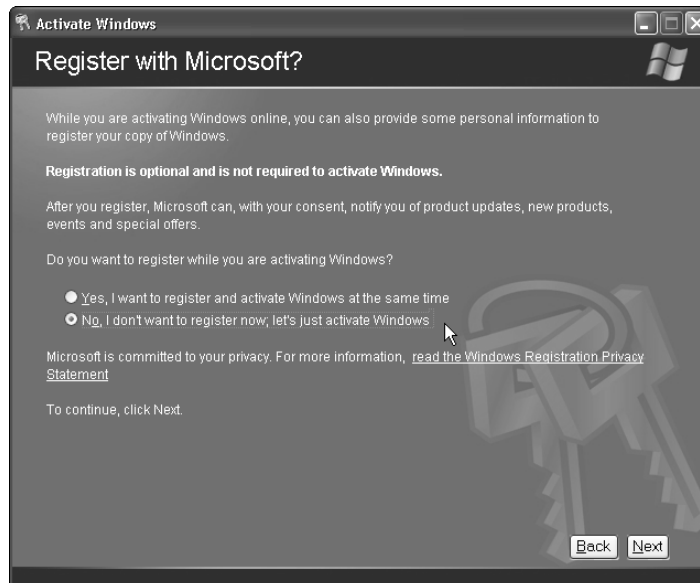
Activate Windows

Register with Microsoft?

While you are activating Windows online, you can also provide some personal information to register your copy of Windows.

**Registration is optional and is not required to activate Windows.**

After you register, Microsoft can, with your consent, notify you of product updates, new products, events and special offers.

Do you want to register while you are activating Windows?

Yes, I want to register and activate Windows at the same time

No, I don't want to register now; let's just activate Windows

Microsoft is committed to your privacy. For more information, read the Windows Registration Privacy Statement

To continue, click Next.

Back Next